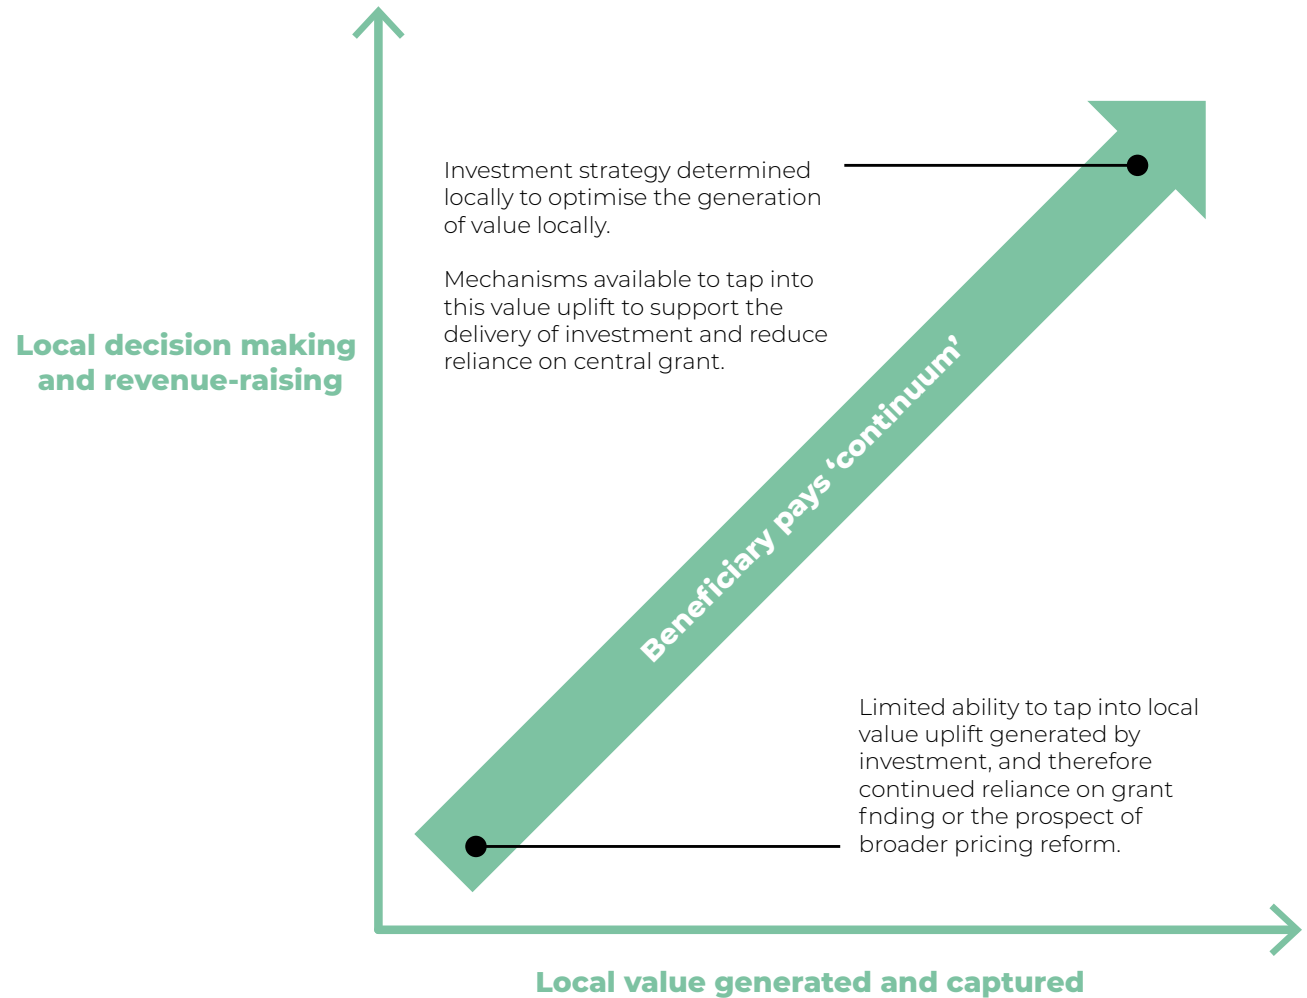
Local decision making and revenue-raising

Investment strategy determined locally to optimise the generation of value locally.

Mechanisms available to tap into this value uplift to support the delivery of investment and reduce reliance on central grant.

Beneficiary pays ‘continuum’

Limited ability to tap into local value uplift generated by investment, and therefore continued reliance on grant fnding or the prospect of broader pricing reform.

Local value generated and captured